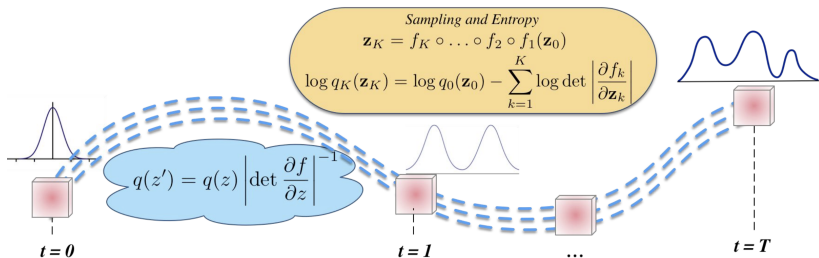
Sampling and Entropy

$\mathbf{z}_K = f_K \circ \ldots \circ f_2 \circ f_1(\mathbf{z}_0)$

$\log q_K(\mathbf{z}_K) = \log q_0(\mathbf{z}_0) - \sum_{k=1}^{K} \log \det \left| \frac{\partial f_k}{\partial \mathbf{z}_k} \right|$

$q(z') = q(z) \left| \det \frac{\partial f}{\partial z} \right|^{-1}$

t = 0

t = 1

...

t = T